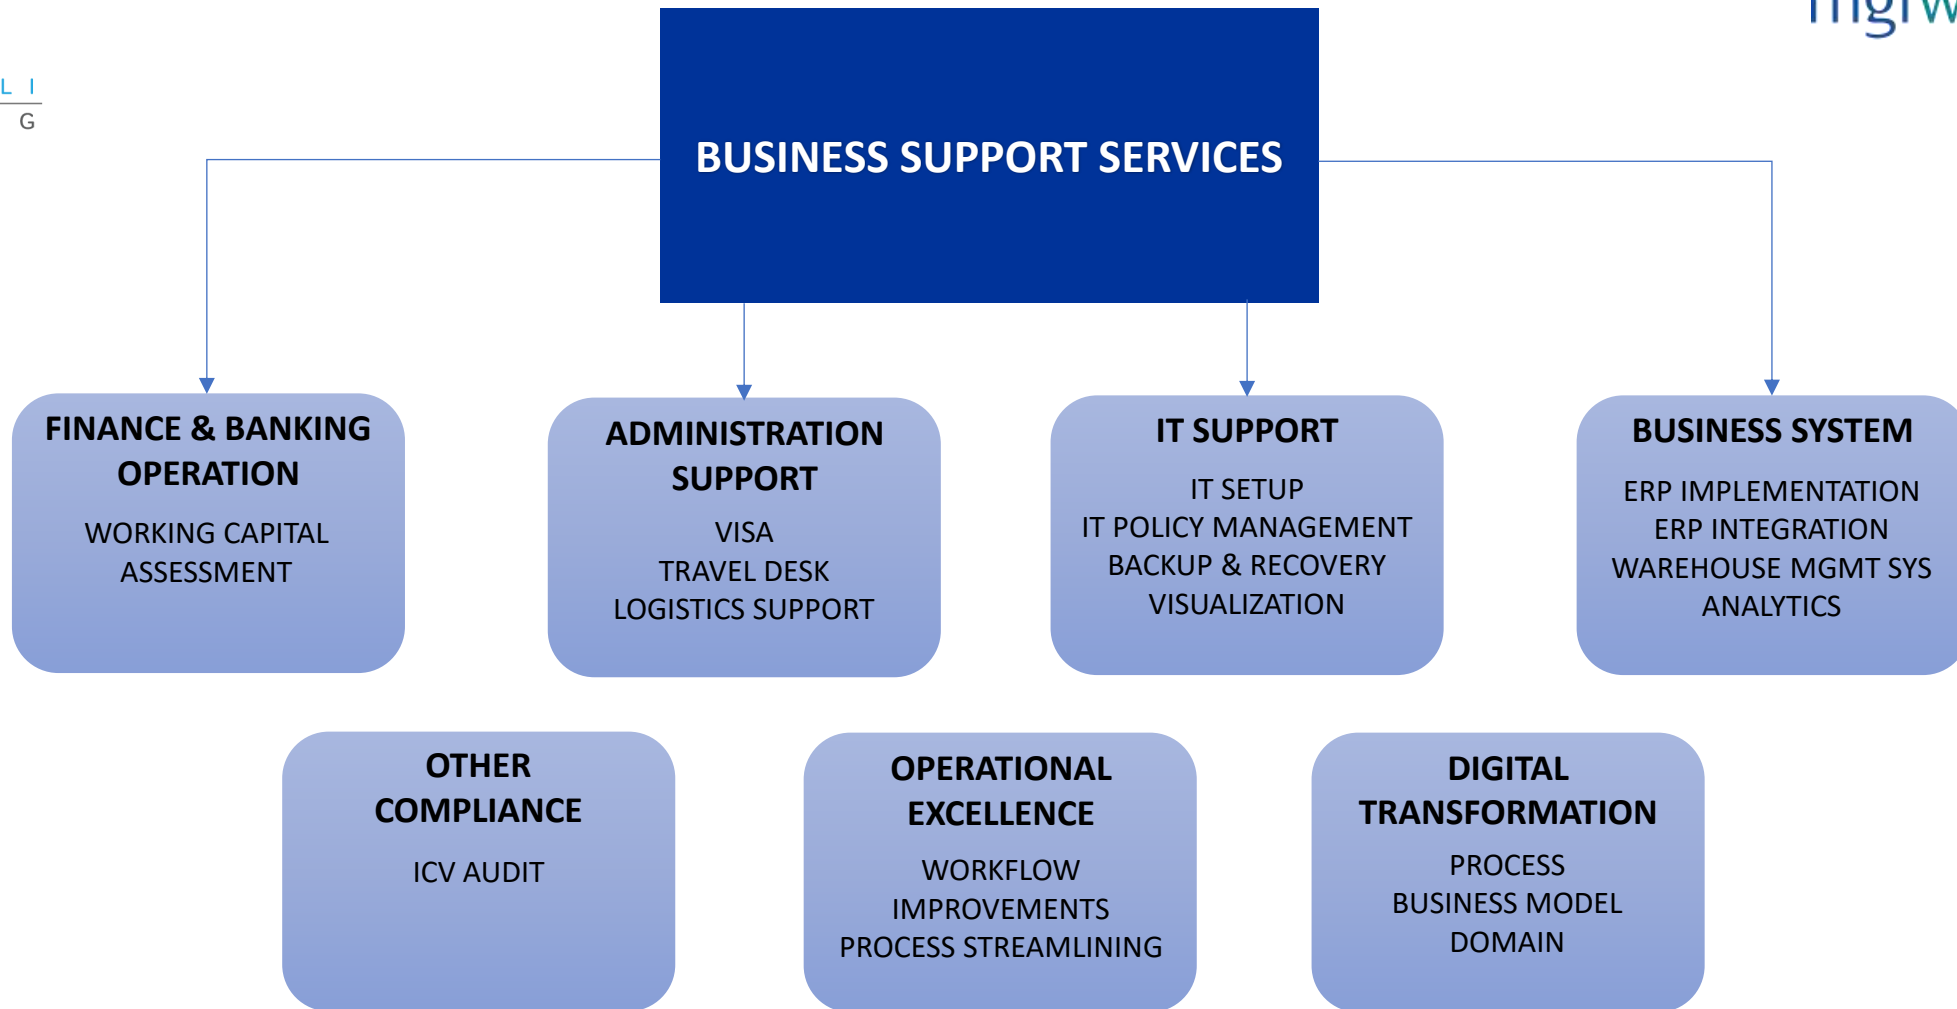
mgw

L I
G

BUSINESS SUPPORT SERVICES

FINANCE & BANKING OPERATION

WORKING CAPITAL ASSESSMENT

ADMINISTRATION SUPPORT

VISA
TRAVEL DESK
LOGISTICS SUPPORT

IT SUPPORT

IT SETUP
IT POLICY MANAGEMENT
BACKUP & RECOVERY
VISUALIZATION

BUSINESS SYSTEM

ERP IMPLEMENTATION
ERP INTEGRATION
WAREHOUSE MGMT SYS
ANALYTICS

OTHER COMPLIANCE

ICV AUDIT

OPERATIONAL EXCELLENCE

WORKFLOW IMPROVEMENTS
PROCESS STREAMLINING

DIGITAL TRANSFORMATION

PROCESS
BUSINESS MODEL
DOMAIN